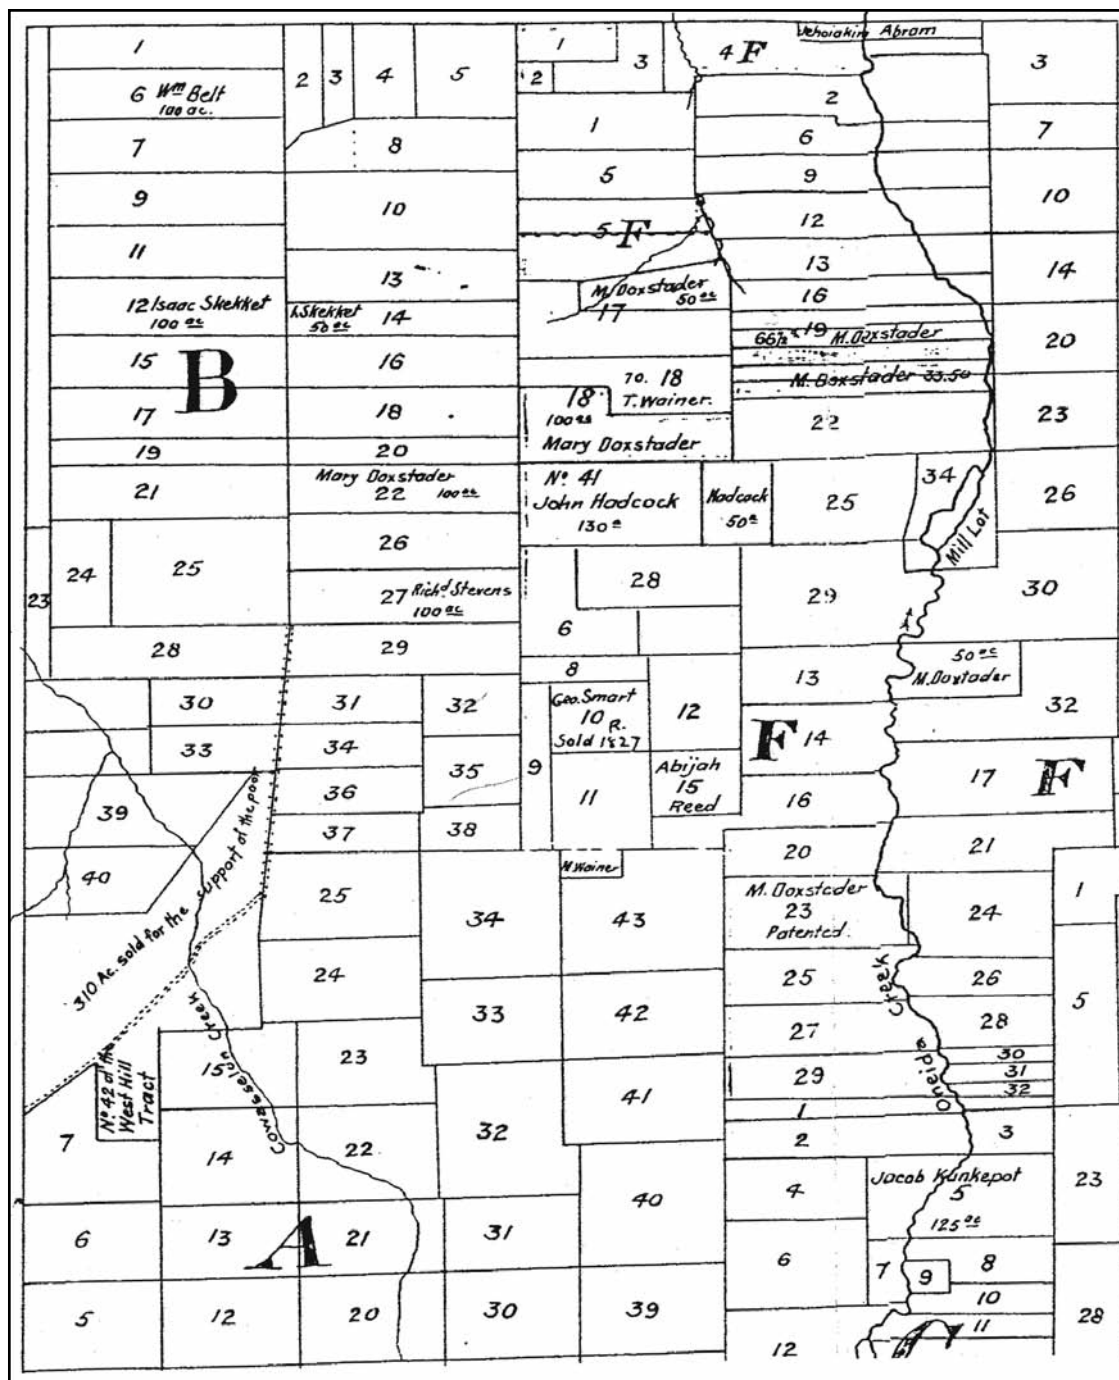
1
6 Wm Belt
100 ac.
7
9
11
12 Isaac Skekket
100 ac
15
B
17
19
21
24
25
23
28
2 3 4 5
8
10
13
I. Skekket
50 ac
14
16
18
20
Mary Doxstader
22 100 ac
26
27 Richd Stevens
100 ac
29
1 3
2
1
5
5 F
M. Doxstader
50 ac
17
18
100 ac
70. 18
T. Wainer.
Mary Doxstader
No 41
John Hadcock
130 a
Hadcock
50 a
28
6
8
Geo. Smart
10 R.
Sold 1827
12
9
11
Abijah
15
Reed
Jehoiakim Abram
4 F
2
6
9
12
13
16
66⅔ 19 M. Doxstader
M. Doxstader 33.50
22
34
25
Mill Lot
29
13
F 14
16
20
M. Doxstader
23
Patented.
25
27
29
1
2
4
6
12
3
7
10
14
20
23
26
30
50 ac
M. Doxtader
32
17
F
21
1
24
26
28
30
31
32
3
5
Jacob Konkepot
5
125 ac
7 9
8
10
11
23
28
30
31
32
33
34
35
36
37
38
39
40
310 Ac. sold for the support of the poor
25
24
23
22
21
20
No 42 of the West Hill Tract
15
14
13
12
7
6
5
A
Cowasselon Creek
34
33
32
31
30
43
42
41
40
39
M. Wainer
Oneida Creek